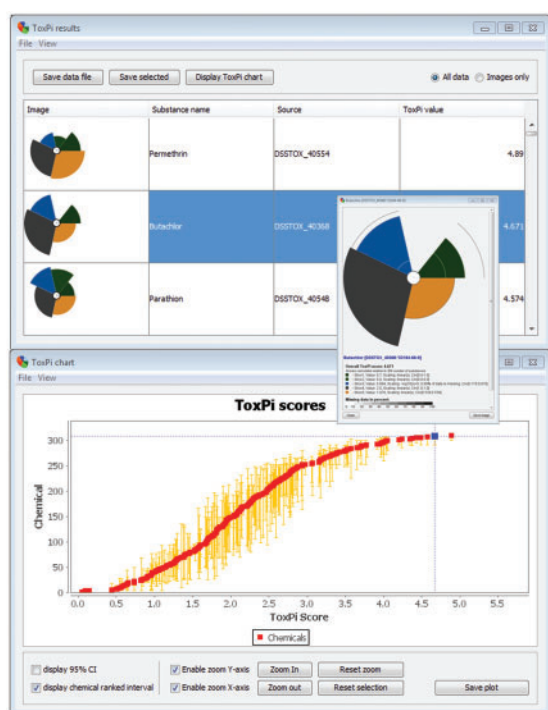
ToxPi results
File View

Save data file
Save selected
Display ToxPi chart
All data
Images only

| Image | Substance name | Source | ToxPi value |
|---|---|---|---|
| | Permethrin | DSSTOX_40554 | 4.89 |
| | Butachlor | DSSTOX_40368 | 4.671 |
| | Parathion | DSSTOX_40548 | 4.574 |

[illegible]

ToxPi chart
File View

ToxPi scores

Chemical

300
250
200
150
100
50
0

0.0 0.5 1.0 1.5 2.0 2.5 3.0 3.5 4.0 4.5 5.0 5.5

ToxPi Score

Chemicals

display 95% CI
display chemical ranked interval
Enable zoom Y-axis
Enable zoom X-axis
Zoom In
Zoom out
Reset zoom
Reset selection
Save plot